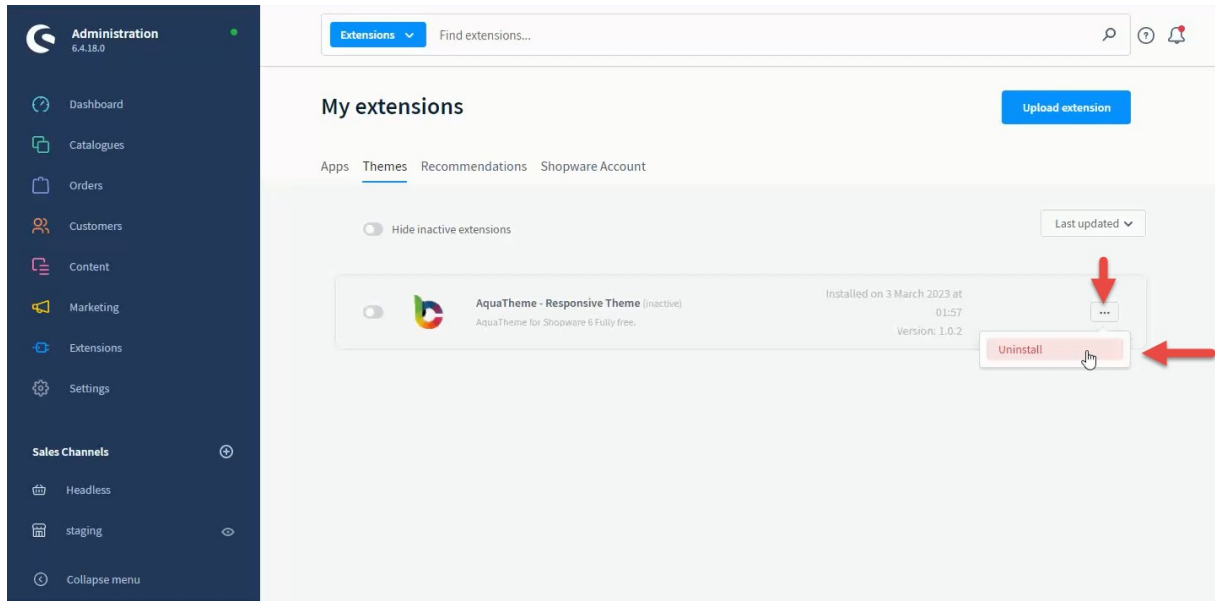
Administration
6.4.18.0

Dashboard
Catalogues
Orders
Customers
Content
Marketing
Extensions
Settings

Sales Channels
Headless
staging

Collapse menu

Extensions
Find extensions...

My extensions

Upload extension

Apps Themes Recommendations Shopware Account

Hide inactive extensions

Last updated

AquaTheme - Responsive Theme (inactive)
AquaTheme for Shopware 6 Fully free.

Installed on 3 March 2023 at 01:57
Version: 1.0.2

...

Uninstall